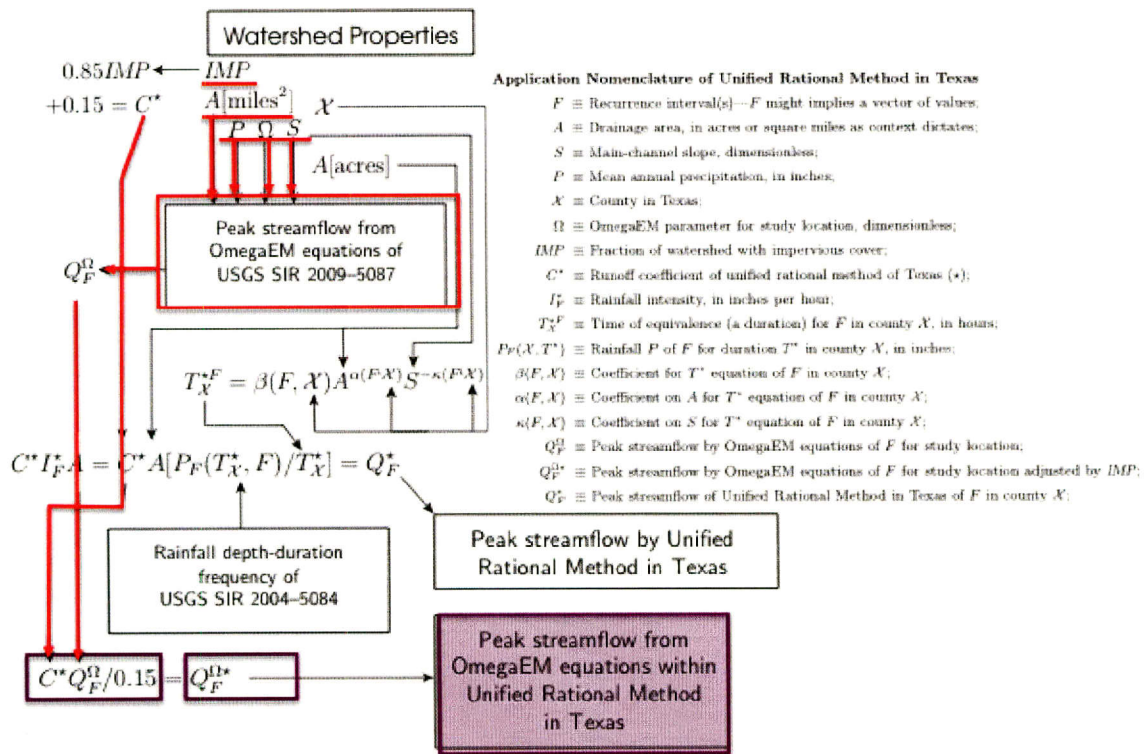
Watershed Properties

$0.85IMP$ ← $IMP$

$+0.15 = C^\star$

$A[\text{miles}^2]$ $\mathcal{X}$

$P$ $\Omega$ $S$

$A[\text{acres}]$

Peak streamflow from OmegaEM equations of USGS SIR 2009–5087

$Q_F^\Omega$

$T_\mathcal{X}^{\star F} = \beta(F,\mathcal{X})A^{\alpha(F,\mathcal{X})}S^{-\kappa(F,\mathcal{X})}$

$C^\star I_F^\star A = C^\star A[P_F(T_\mathcal{X}^\star, F)/T_\mathcal{X}^\star] = Q_F^\star$

Rainfall depth-duration frequency of USGS SIR 2004–5084

Peak streamflow by Unified Rational Method in Texas

$C^\star Q_F^\Omega/0.15 = Q_F^{\Omega\star}$

Peak streamflow from OmegaEM equations within Unified Rational Method in Texas

Application Nomenclature of Unified Rational Method in Texas

$F$ ≡ Recurrence interval(s)—$F$ might implies a vector of values;
$A$ ≡ Drainage area, in acres or square miles as context dictates;
$S$ ≡ Main-channel slope, dimensionless;
$P$ ≡ Mean annual precipitation, in inches;
$\mathcal{X}$ ≡ County in Texas;
$\Omega$ ≡ OmegaEM parameter for study location, dimensionless;
$IMP$ ≡ Fraction of watershed with impervious cover;
$C^\star$ ≡ Runoff coefficient of unified rational method of Texas ($\star$);
$I_F^\star$ ≡ Rainfall intensity, in inches per hour;
$T_\mathcal{X}^{\star F}$ ≡ Time of equivalence (a duration) for $F$ in county $\mathcal{X}$, in hours;
$P_F(\mathcal{X}, T^\star)$ ≡ Rainfall $P$ of $F$ for duration $T^\star$ in county $\mathcal{X}$, in inches;
$\beta(F,\mathcal{X})$ ≡ Coefficient for $T^\star$ equation of $F$ in county $\mathcal{X}$;
$\alpha(F,\mathcal{X})$ ≡ Coefficient on $A$ for $T^\star$ equation of $F$ in county $\mathcal{X}$;
$\kappa(F,\mathcal{X})$ ≡ Coefficient on $S$ for $T^\star$ equation of $F$ in county $\mathcal{X}$;
$Q_F^\Omega$ ≡ Peak streamflow by OmegaEM equations of $F$ for study location;
$Q_F^{\Omega\star}$ ≡ Peak streamflow by OmegaEM equations of $F$ for study location adjusted by $IMP$;
$Q_F^\star$ ≡ Peak streamflow of Unified Rational Method in Texas of $F$ in county $\mathcal{X}$;